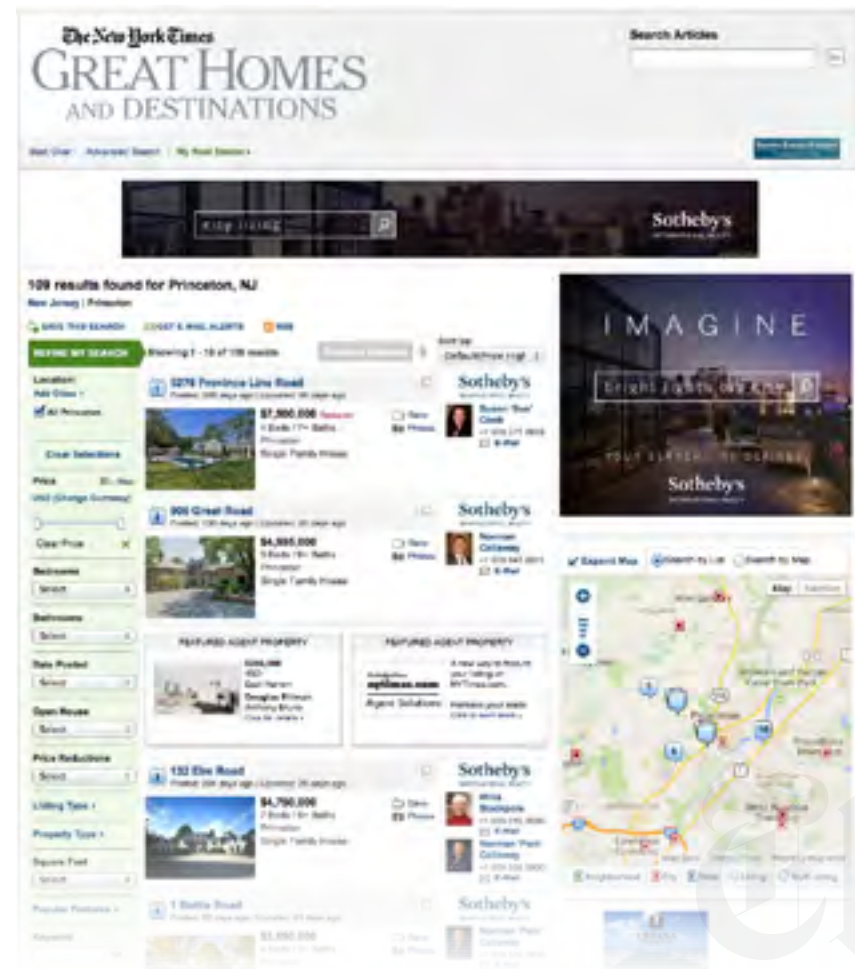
The New York Times
GREAT HOMES
AND DESTINATIONS

Search Articles

Start Over | Advanced Search | My Real Estate

Sotheby's

109 results found for Princeton, NJ
New Jersey | Princeton

SAVE THIS SEARCH | GET E-MAIL ALERTS | RSS

REFINE MY SEARCH
Showing 1 - 10 of 109 results
Sort by

Location:
All Princeton

Clear Selections

Price
USD (Change Currency)

Clear Price

Bedrooms
Select

Bathrooms
Select

Date Posted
Select

Open House
Select

Price Reductions
Select

Listing Type
Property Type
Square Feet
Select

Popular Features
Keyword

5279 Province Line Road
$7,500,000
Single Family House
Save
Photos
Sotheby's
E-Mail

900 Great Road
$4,995,000
Single Family House
Save
Photos
Sotheby's
E-Mail

FEATURED AGENT PROPERTY
FEATURED AGENT PROPERTY
nytimes.com
Agent Solutions

132 Elm Road
$4,750,000
Single Family House
Save
Photos
Sotheby's
E-Mail

1 Battle Road
Sotheby's

IMAGINE
Sotheby's

Expand Map
Map